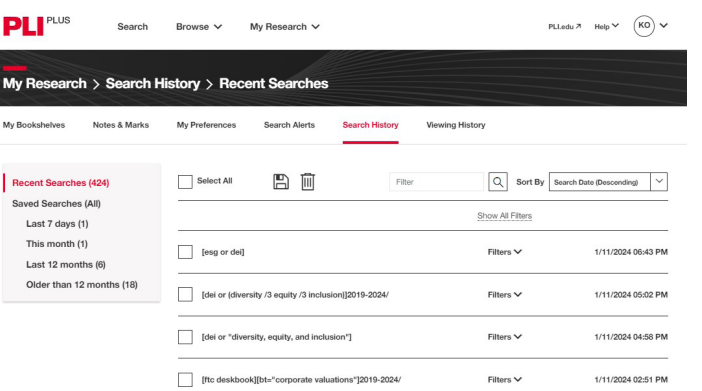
PLI PLUS Search Browse ∨ My Research ∨ PLI.edu ↗ Help ∨ KO ∨

My Research > Search History > Recent Searches

My Bookshelves Notes & Marks My Preferences Search Alerts Search History Viewing History

Recent Searches (424)
Saved Searches (All)
Last 7 days (1)
This month (1)
Last 12 months (6)
Older than 12 months (18)

Select All

Filter

Sort By Search Date (Descending)

Show All Filters

[esg or dei] Filters ∨ 1/11/2024 06:43 PM

[dei or (diversity /3 equity /3 inclusion)]2019-2024/ Filters ∨ 1/11/2024 05:02 PM

[dei or "diversity, equity, and inclusion"] Filters ∨ 1/11/2024 04:58 PM

[ftc deskbook][bt="corporate valuations"]2019-2024/ Filters ∨ 1/11/2024 02:51 PM